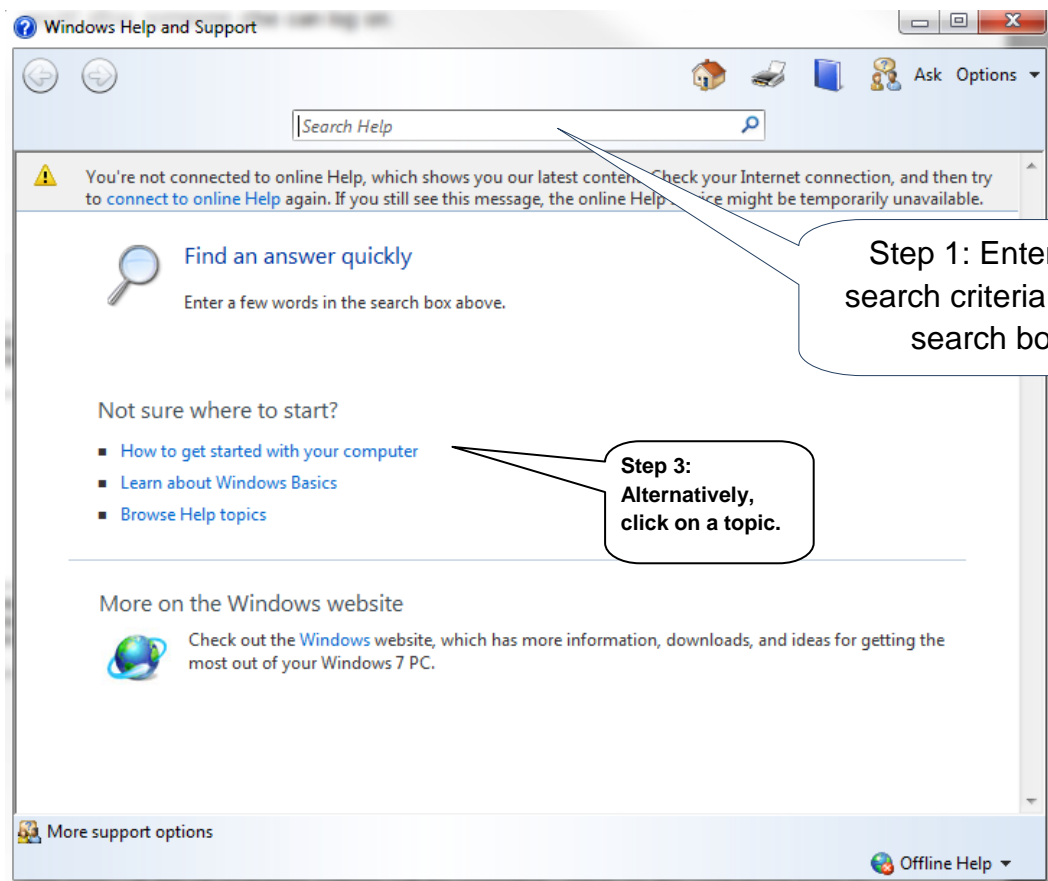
Windows Help and Support

Ask Options

Search Help

You're not connected to online Help, which shows you our latest conten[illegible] Check your Internet connection, and then try to connect to online Help again. If you still see this message, the online Help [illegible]ice might be temporarily unavailable.

Find an answer quickly

Enter a few words in the search box above.

Step 1: Ente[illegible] search criteria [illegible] search bo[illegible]

Not sure where to start?

How to get started with your computer

Learn about Windows Basics

Browse Help topics

Step 3: Alternatively, click on a topic.

More on the Windows website

Check out the Windows website, which has more information, downloads, and ideas for getting the most out of your Windows 7 PC.

More support options

Offline Help